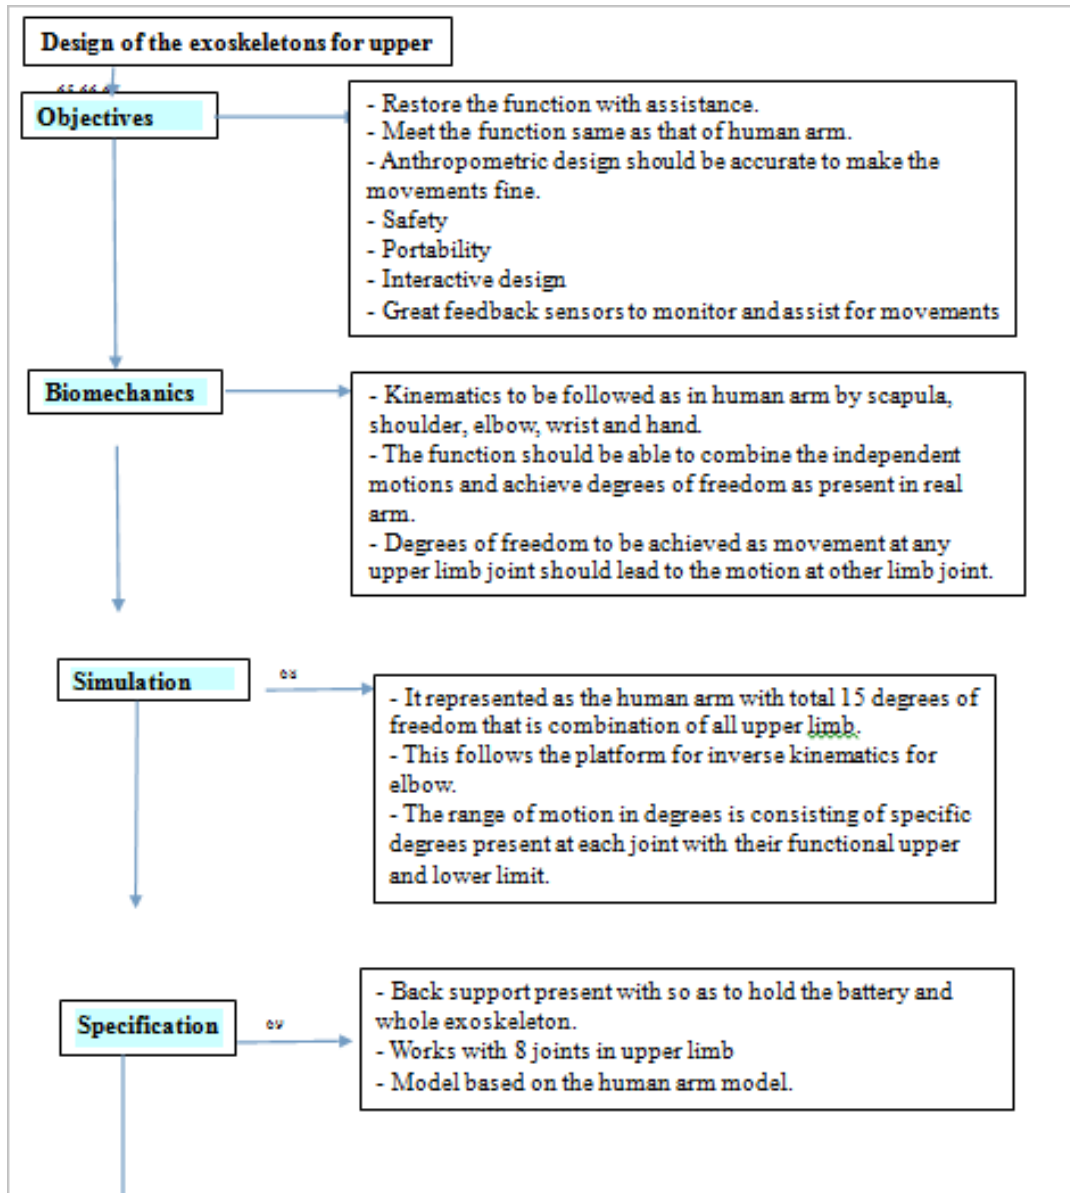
Design of the exoskeletons for upper

Objectives

- Restore the function with assistance.
- Meet the function same as that of human arm.
- Anthropometric design should be accurate to make the movements fine.
- Safety
- Portability
- Interactive design
- Great feedback sensors to monitor and assist for movements

Biomechanics

- Kinematics to be followed as in human arm by scapula, shoulder, elbow, wrist and hand.
- The function should be able to combine the independent motions and achieve degrees of freedom as present in real arm.
- Degrees of freedom to be achieved as movement at any upper limb joint should lead to the motion at other limb joint.

Simulation

- It represented as the human arm with total 15 degrees of freedom that is combination of all upper limb.
- This follows the platform for inverse kinematics for elbow.
- The range of motion in degrees is consisting of specific degrees present at each joint with their functional upper and lower limit.

Specification

- Back support present with so as to hold the battery and whole exoskeleton.
- Works with 8 joints in upper limb
- Model based on the human arm model.